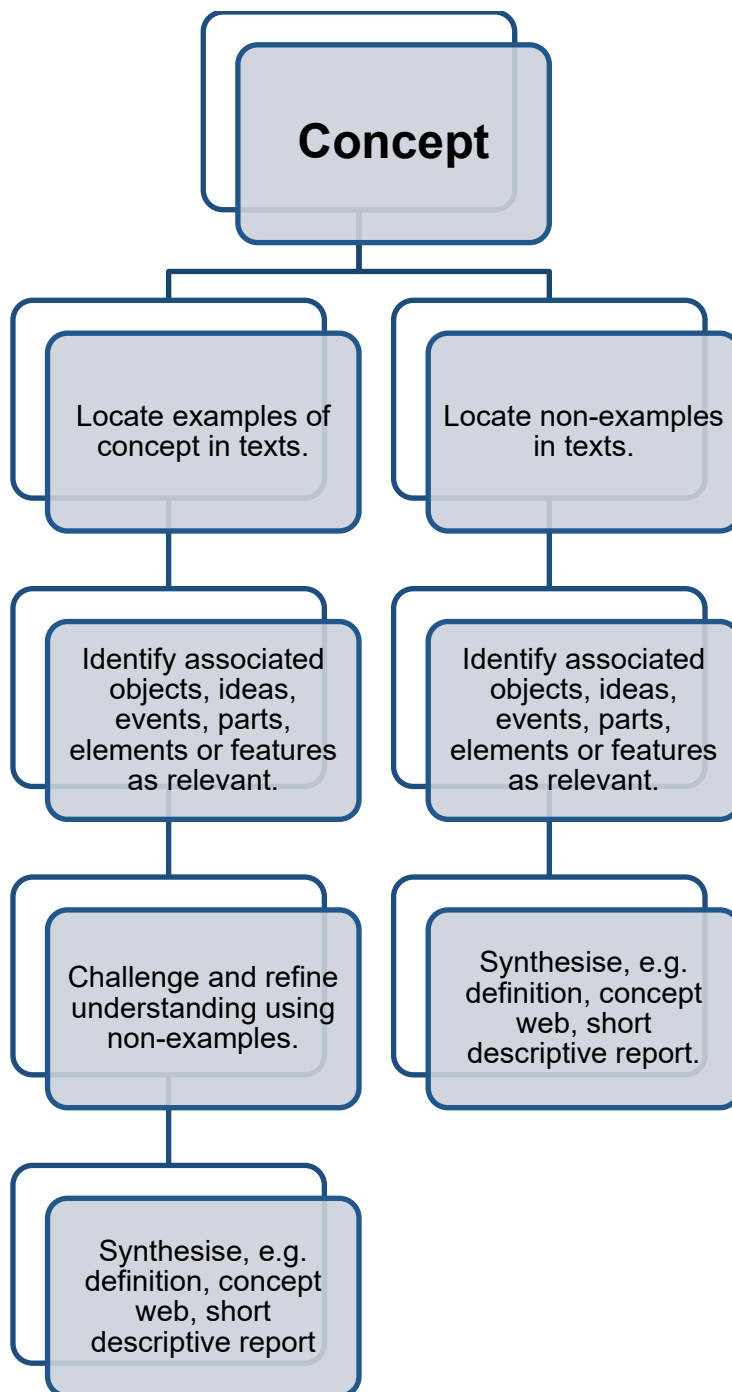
Concept

Locate examples of concept in texts.

Identify associated objects, ideas, events, parts, elements or features as relevant.

Challenge and refine understanding using non-examples.

Synthesise, e.g. definition, concept web, short descriptive report

Locate non-examples in texts.

Identify associated objects, ideas, events, parts, elements or features as relevant.

Synthesise, e.g. definition, concept web, short descriptive report.